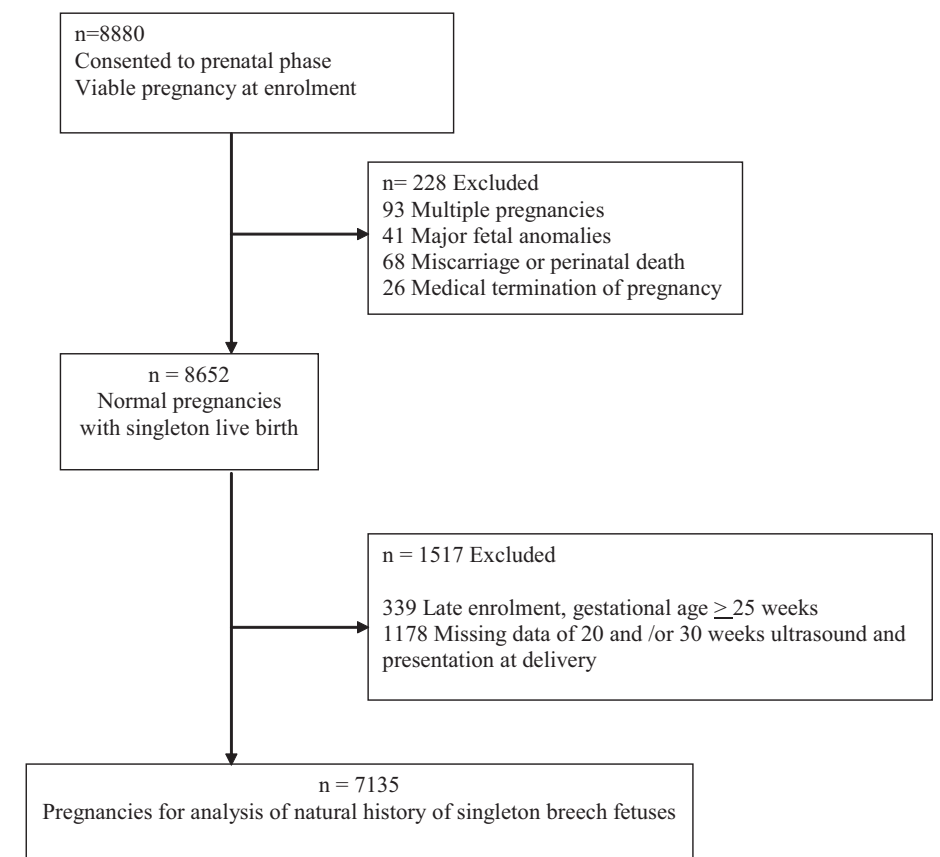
n=8880
Consented to prenatal phase
Viable pregnancy at enrolment

n= 228 Excluded
93 Multiple pregnancies
41 Major fetal anomalies
68 Miscarriage or perinatal death
26 Medical termination of pregnancy

n = 8652
Normal pregnancies
with singleton live birth

n = 1517 Excluded

339 Late enrolment, gestational age $\geq$ 25 weeks
1178 Missing data of 20 and /or 30 weeks ultrasound and presentation at delivery

n = 7135
Pregnancies for analysis of natural history of singleton breech fetuses